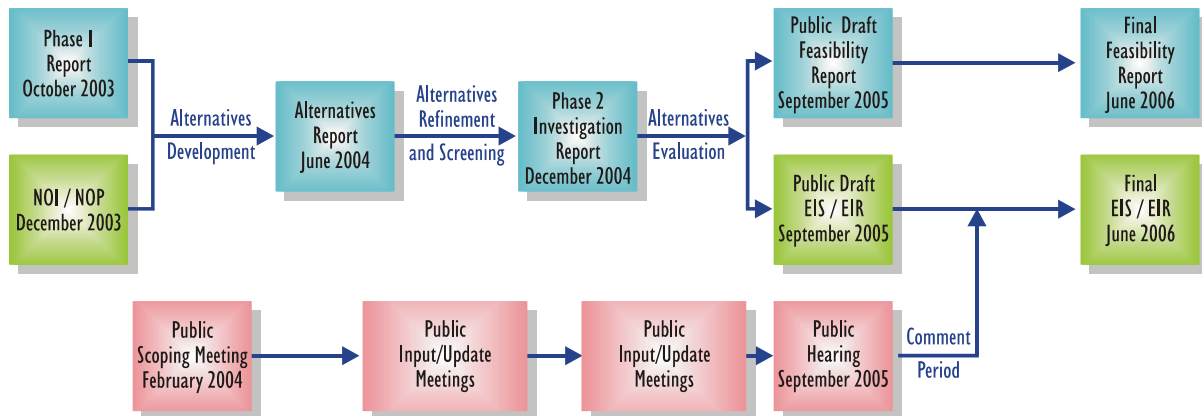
Phase I Report October 2003

NOI / NOP December 2003

Alternatives Development

Alternatives Report June 2004

Alternatives Refinement and Screening

Phase 2 Investigation Report December 2004

Alternatives Evaluation

Public Draft Feasibility Report September 2005

Final Feasibility Report June 2006

Public Draft EIS / EIR September 2005

Final EIS / EIR June 2006

Public Scoping Meeting February 2004

Public Input/Update Meetings

Public Input/Update Meetings

Public Hearing September 2005

Comment Period